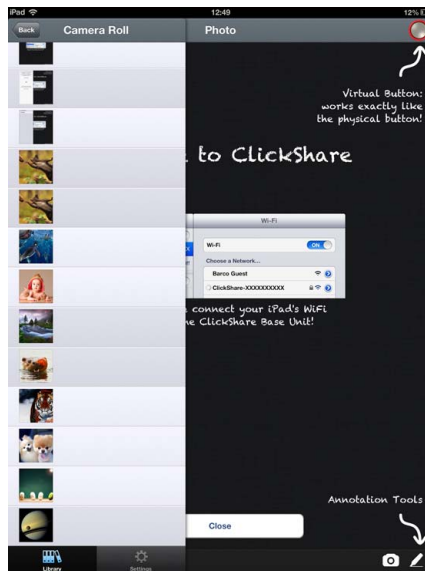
iPad
12:49
12%

Back
Camera Roll
Photo

Virtual Button: works exactly like the physical button!

to ClickShare

Wi-Fi
Wi-Fi
ON
Choose a Network...
Barco Guest
ClickShare-XXXXXXXXXX

connect your iPad's WiFi
e ClickShare Base Unit!

Annotation Tools

Close

Library
Settings